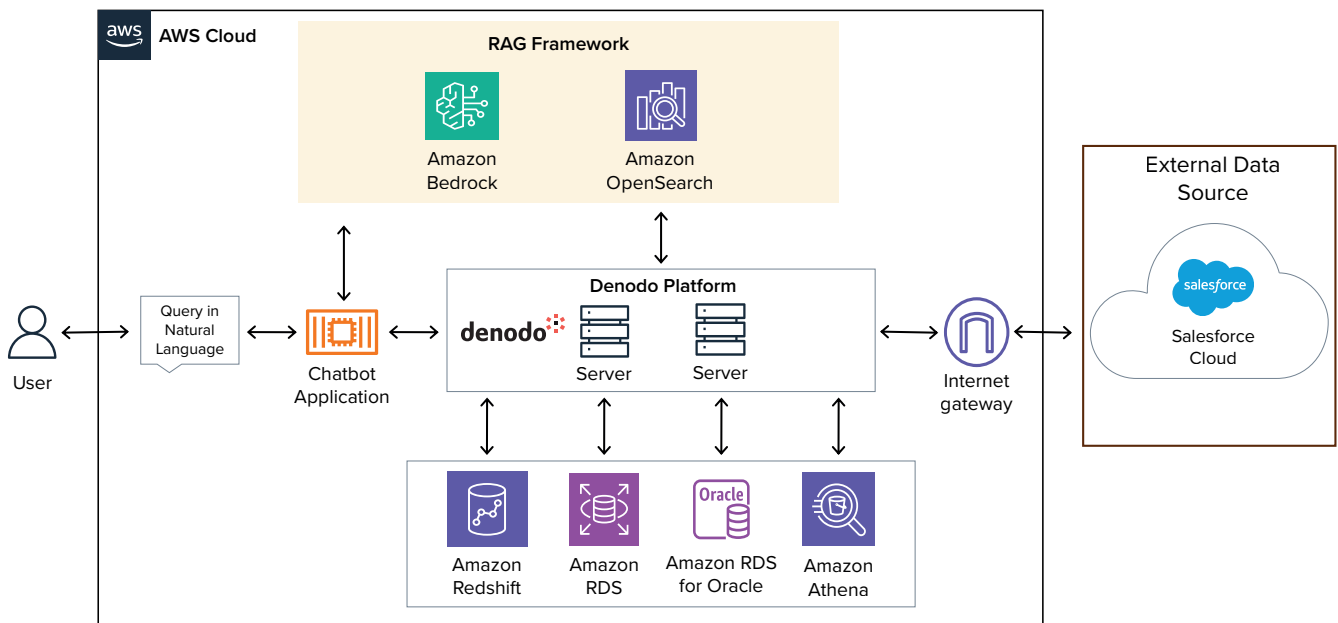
aws AWS Cloud

RAG Framework

Amazon Bedrock

Amazon OpenSearch

External Data Source

salesforce

Salesforce Cloud

User

Query in Natural Language

Chatbot Application

Denodo Platform

denodo

Server

Server

Internet gateway

Amazon Redshift

Amazon RDS

Oracle

Amazon RDS for Oracle

Amazon Athena